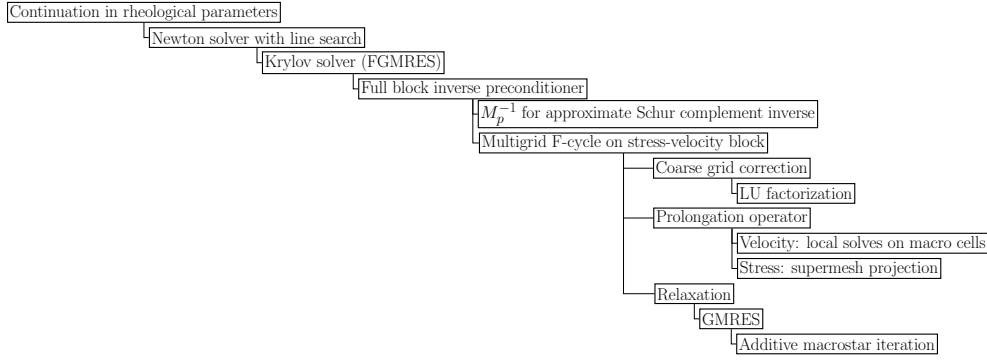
Continuation in rheological parameters

Newton solver with line search

Krylov solver (FGMRES)

Full block inverse preconditioner

$M_p^{-1}$ for approximate Schur complement inverse

Multigrid F-cycle on stress-velocity block

Coarse grid correction

LU factorization

Prolongation operator

Velocity: local solves on macro cells

Stress: supermesh projection

Relaxation

GMRES

Additive macrostar iteration